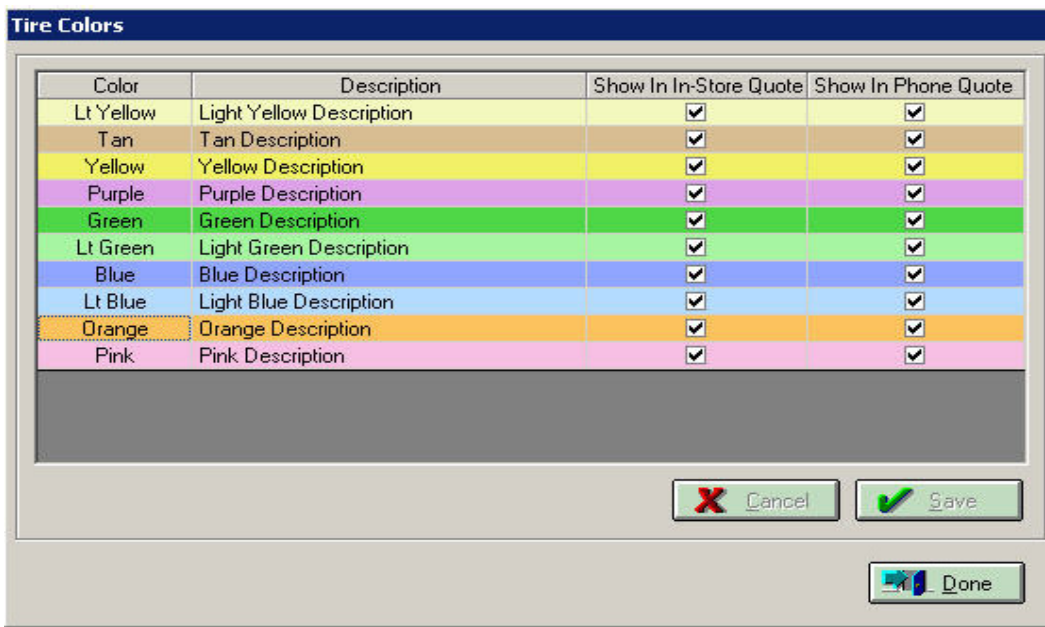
Tire Colors

| Color | Description | Show In In-Store Quote | Show In Phone Quote |
|---|---|---|---|
| Lt Yellow | Light Yellow Description | ☑ | ☑ |
| Tan | Tan Description | ☑ | ☑ |
| Yellow | Yellow Description | ☑ | ☑ |
| Purple | Purple Description | ☑ | ☑ |
| Green | Green Description | ☑ | ☑ |
| Lt Green | Light Green Description | ☑ | ☑ |
| Blue | Blue Description | ☑ | ☑ |
| Lt Blue | Light Blue Description | ☑ | ☑ |
| Orange | Orange Description | ☑ | ☑ |
| Pink | Pink Description | ☑ | ☑ |

Cancel

Save

Done